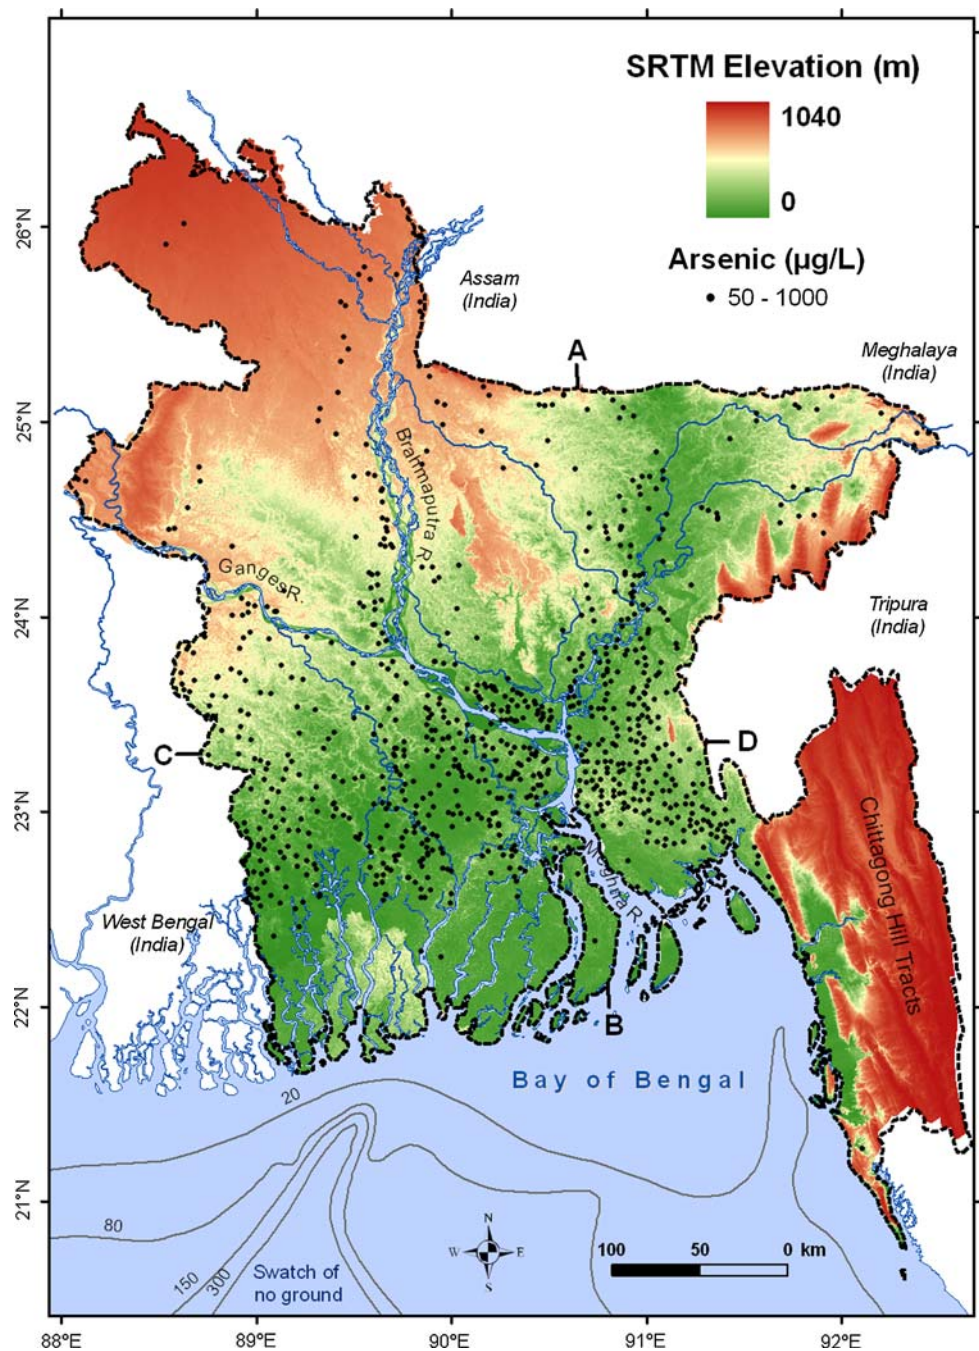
SRTM Elevation (m)
1040
0
Arsenic (µg/L)
• 50 - 1000

26°N
25°N
24°N
23°N
22°N
21°N

Assam (India)
Meghalaya (India)
Tripura (India)
West Bengal (India)
A
B
C
D
Brahmaputra R.
Ganges R.
Meghna R.
Chittagong Hill Tracts
Bay of Bengal
20
80
150
300
Swatch of no ground
N
W
E
S
100
50
0 km

88°E
89°E
90°E
91°E
92°E